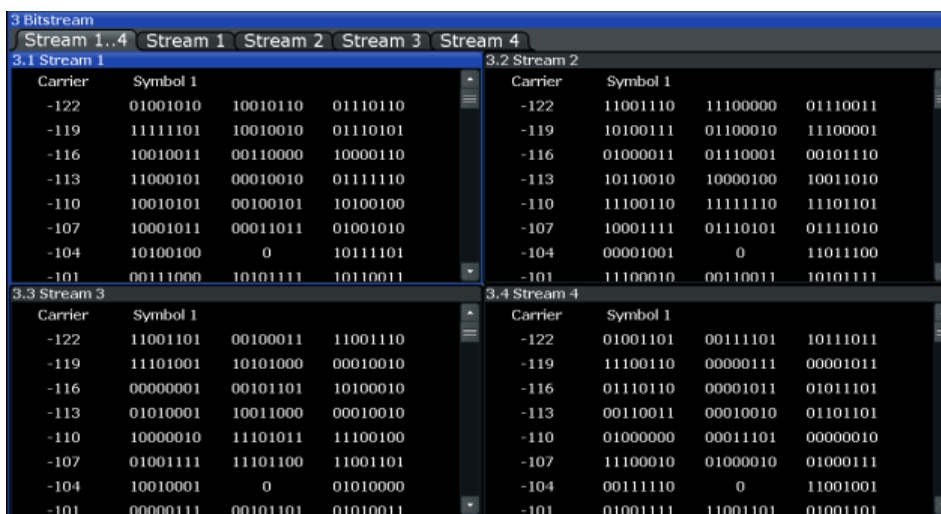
3 Bitstream

Stream 1..4 Stream 1 Stream 2 Stream 3 Stream 4

3.1 Stream 1

| Carrier | Symbol 1 | | |
|---|---|---|---|
| -122 | 01001010 | 10010110 | 01110110 |
| -119 | 11111101 | 10010010 | 01110101 |
| -116 | 10010011 | 00110000 | 10000110 |
| -113 | 11000101 | 00010010 | 01111110 |
| -110 | 10010101 | 00100101 | 10100100 |
| -107 | 10001011 | 00011011 | 01001010 |
| -104 | 10100100 | 0 | 10111101 |
| -101 | 00111000 | 10101111 | 10110011 |

3.2 Stream 2

| Carrier | Symbol 1 | | |
|---|---|---|---|
| -122 | 11001110 | 11100000 | 01110011 |
| -119 | 10100111 | 01100010 | 11100001 |
| -116 | 01000011 | 01110001 | 00101110 |
| -113 | 10110010 | 10000100 | 10011010 |
| -110 | 11100110 | 11111110 | 11101101 |
| -107 | 10001111 | 01110101 | 01111010 |
| -104 | 00001001 | 0 | 11011100 |
| -101 | 11100010 | 00110011 | 10101111 |

3.3 Stream 3

| Carrier | Symbol 1 | | |
|---|---|---|---|
| -122 | 11001101 | 00100011 | 11001110 |
| -119 | 11101001 | 10101000 | 00010010 |
| -116 | 00000001 | 00101101 | 10100010 |
| -113 | 01010001 | 10011000 | 00010010 |
| -110 | 10000010 | 11101011 | 11100100 |
| -107 | 01001111 | 11101100 | 11001101 |
| -104 | 10010001 | 0 | 01010000 |
| -101 | 00000111 | 00101101 | 01010011 |

3.4 Stream 4

| Carrier | Symbol 1 | | |
|---|---|---|---|
| -122 | 01001101 | 00111101 | 10111011 |
| -119 | 11100110 | 00000111 | 00001011 |
| -116 | 01110110 | 00001011 | 01011101 |
| -113 | 00110011 | 00010010 | 01101101 |
| -110 | 01000000 | 00011101 | 00000010 |
| -107 | 11100010 | 01000010 | 01000111 |
| -104 | 00111110 | 0 | 11001001 |
| -101 | 01001111 | 11001101 | 01001101 |